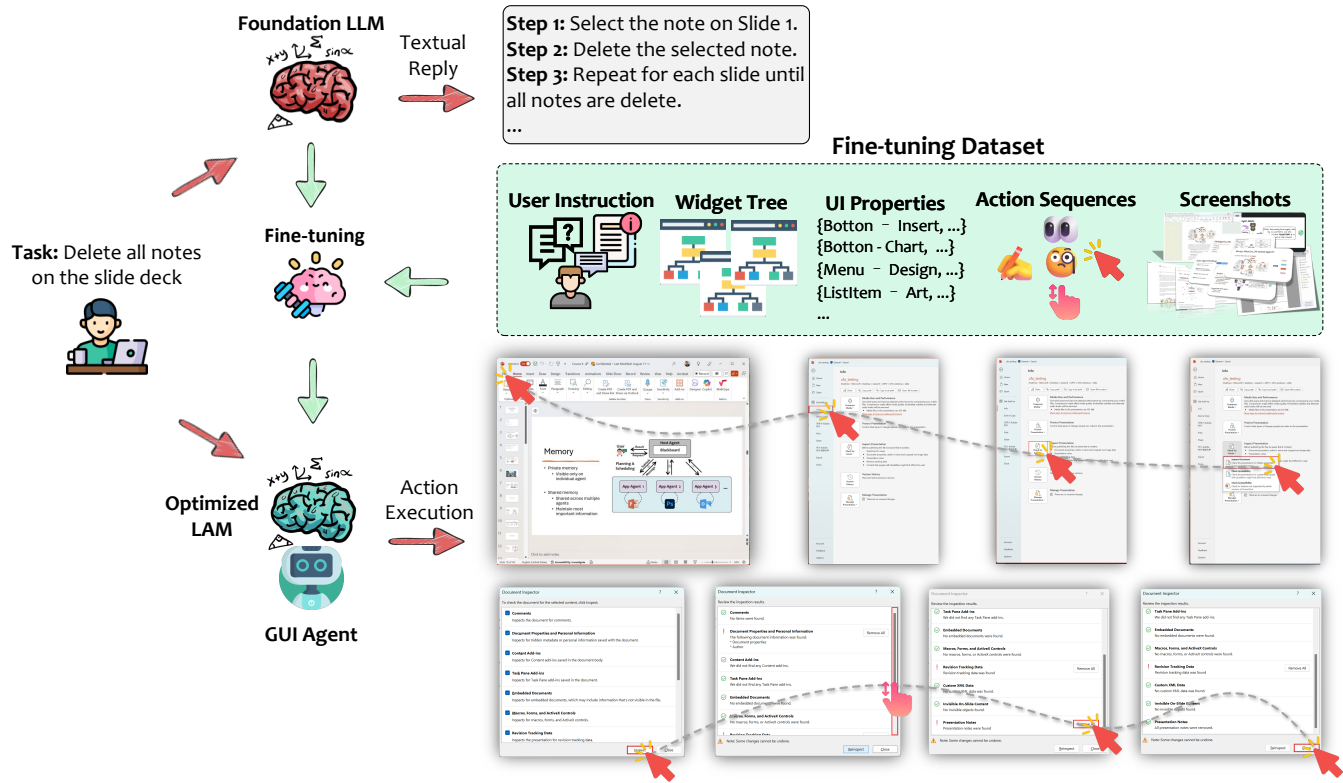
Foundation LLM

$x+y$ $\Sigma$ $sin\alpha$

Textual Reply

**Step 1:** Select the note on Slide 1.
**Step 2:** Delete the selected note.
**Step 3:** Repeat for each slide until all notes are delete.
...

Fine-tuning Dataset

User Instruction

Widget Tree

UI Properties
{Botton - Insert, ...}
{Botton - Chart, ...}
{Menu - Design, ...}
{ListItem - Art, ...}
...

Action Sequences

Screenshots

Fine-tuning

**Task:** Delete all notes on the slide deck

Optimized LAM

$x+y$ $\Sigma$ $sin\alpha$

GUI Agent

Action Execution

Memory
• Private memory
• Visible only an individual agent
• Shared memory
• Shared across multiple agents
• Maintain most important information

Host Agent
Blackboard
Planning & Scheduling
App Agent 1
App Agent 2
App Agent 3

Info

Document Inspector
To check the document for the selected content, click Inspect.
Comments
Inspects the document for comments.
Document Properties and Personal Information
Inspects for hidden metadata or personal information saved with the document.
Content Add-ins
Inspects for Content add-ins saved in the document body.
Task Pane Add-ins
Inspects for Task Pane add-ins saved in the document.
Embedded Documents
Inspects for embedded documents, which may include information that's not visible in the file.
Macros, Forms, and ActiveX Controls
Inspects for macros, forms, and ActiveX controls.
Revision Tracking Data
Inspects the presentation for revision tracking data.
Inspect
Close

Document Inspector
Review the inspection results.
Comments
No items were found.
Document Properties and Personal Information
The following document information was found:
* Document properties
* Author
Remove All
Content Add-ins
We did not find any Content add-ins.
Task Pane Add-ins
We did not find any Task Pane add-ins.
Embedded Documents
No embedded documents were found.
Macros, Forms, and ActiveX Controls
No macros, forms, or ActiveX controls were found.
Note: Some changes cannot be undone.
Reinspect
Close

Document Inspector
Review the inspection results.
Task Pane Add-ins
We did not find any Task Pane add-ins.
Embedded Documents
No embedded documents were found.
Macros, Forms, and ActiveX Controls
No macros, forms, or ActiveX controls were found.
Revision Tracking Data
Revision tracking data was found.
Remove All
Custom XML Data
No custom XML data was found.
Invisible On-Slide Content
No invisible objects found.
Presentation Notes
Presentation notes were found.
Remove All
Note: Some changes cannot be undone.
Reinspect
Close

Document Inspector
Review the inspection results.
Task Pane Add-ins
We did not find any Task Pane add-ins.
Embedded Documents
No embedded documents were found.
Macros, Forms, and ActiveX Controls
No macros, forms, or ActiveX controls were found.
Revision Tracking Data
Revision tracking data was found.
Remove All
Custom XML Data
No custom XML data was found.
Invisible On-Slide Content
No invisible objects found.
Presentation Notes
All presentation notes were removed.
Note: Some changes cannot be undone.
Reinspect
Close